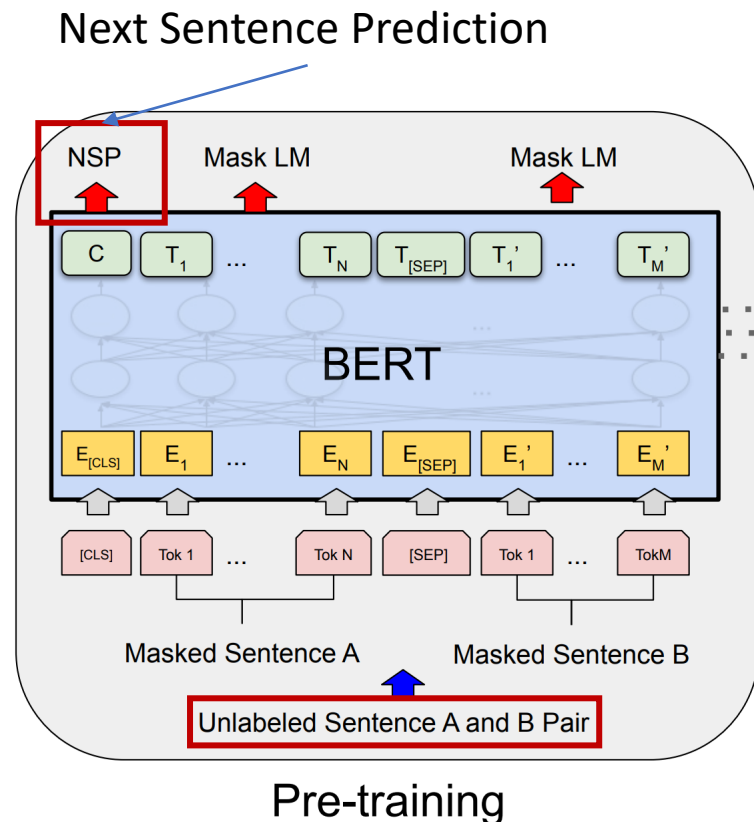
Next Sentence Prediction

NSP Mask LM Mask LM

C $T_1$ ... $T_N$ $T_{[SEP]}$ $T_1'$ ... $T_M'$

BERT

$E_{[CLS]}$ $E_1$ ... $E_N$ $E_{[SEP]}$ $E_1'$ ... $E_M'$

[CLS] Tok 1 ... Tok N [SEP] Tok 1 ... TokM

Masked Sentence A Masked Sentence B

Unlabeled Sentence A and B Pair

Pre-training